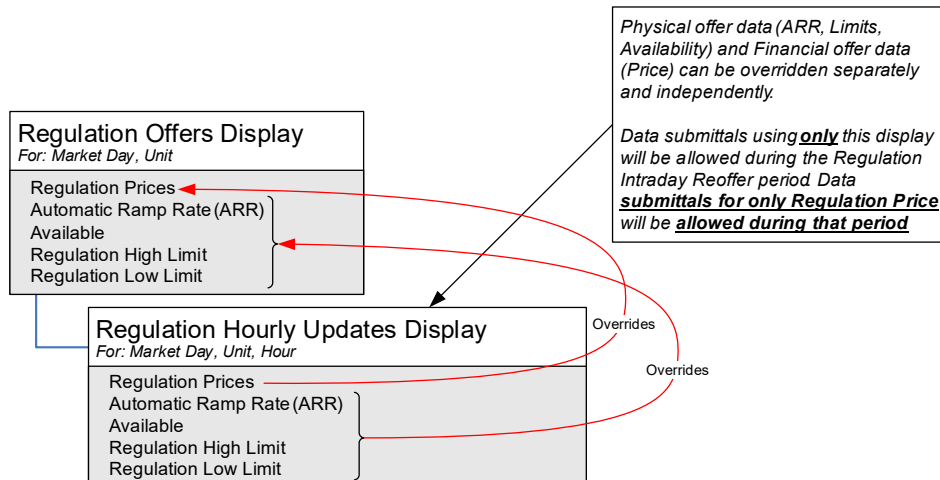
Physical offer data (ARR, Limits, Availability) and Financial offer data (Price) can be overridden separately and independently.

Data submittals using **only** this display will be allowed during the Regulation Intraday Reoffer period. Data **submittals for only Regulation Price** will be **allowed during that period**

Regulation Offers Display
For: Market Day, Unit

Regulation Prices
Automatic Ramp Rate (ARR)
Available
Regulation High Limit
Regulation Low Limit

Overrides

Overrides

Regulation Hourly Updates Display
For: Market Day, Unit, Hour

Regulation Prices
Automatic Ramp Rate (ARR)
Available
Regulation High Limit
Regulation Low Limit